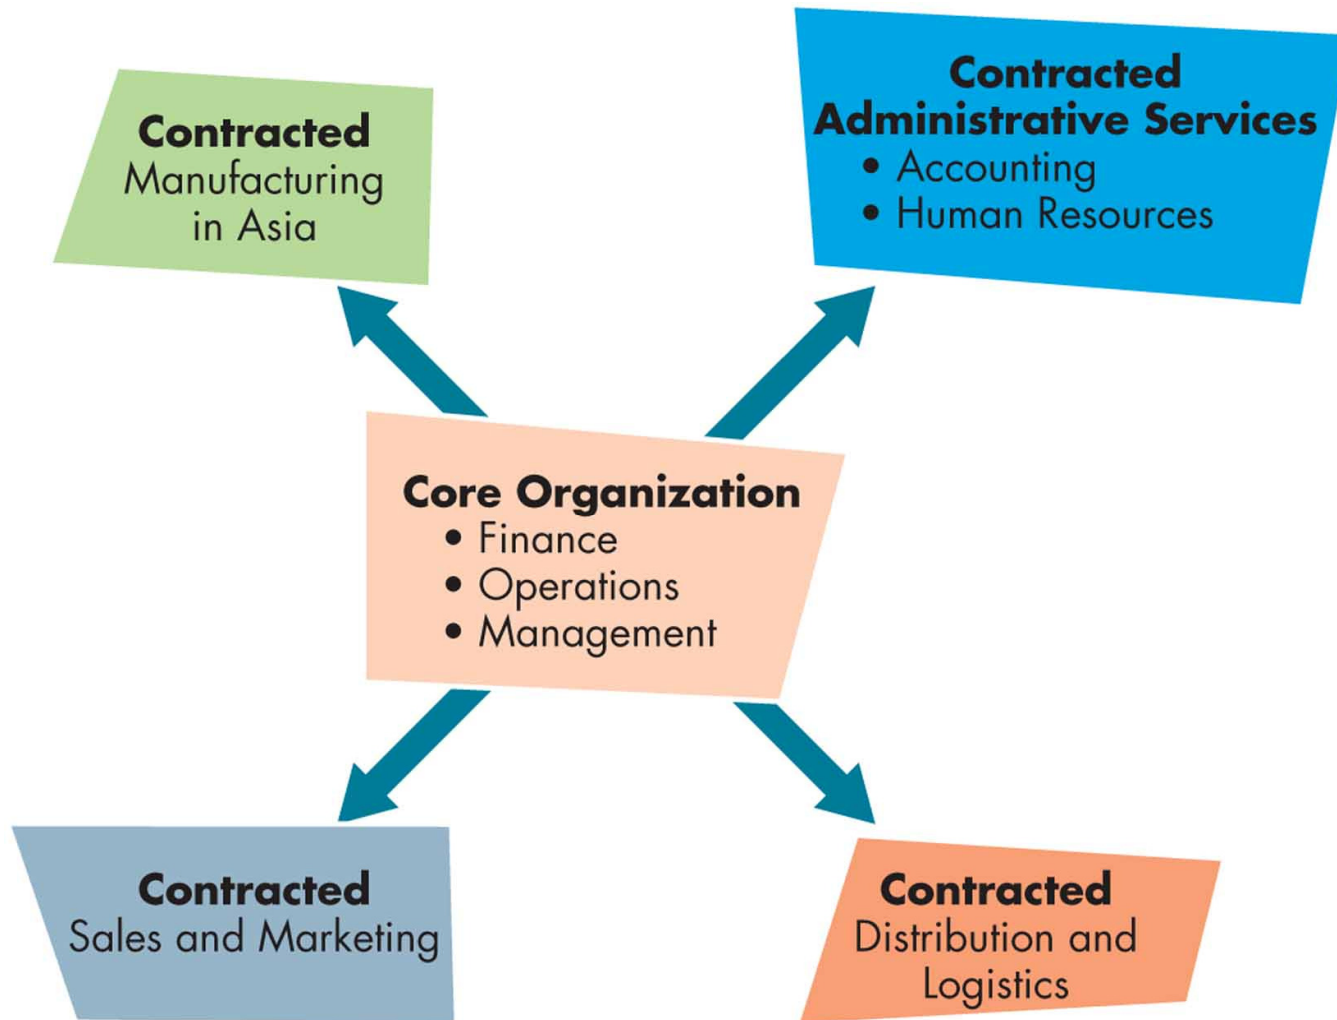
Contracted
Manufacturing in Asia

Contracted
Administrative Services
• Accounting
• Human Resources

Core Organization
• Finance
• Operations
• Management

Contracted
Sales and Marketing

Contracted
Distribution and Logistics